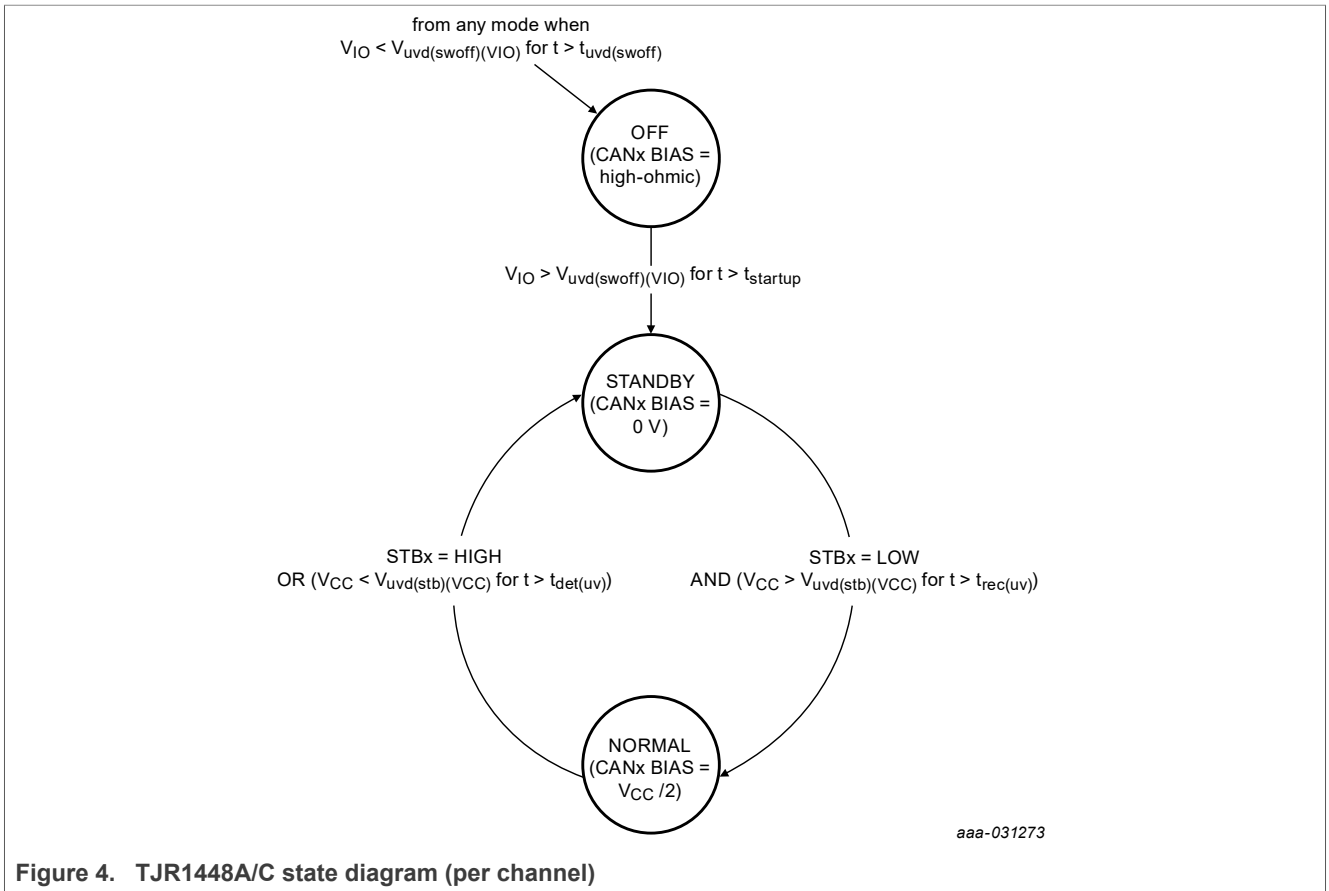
from any mode when
$V_{IO} < V_{uvd(swoff)(VIO)}$ for $t > t_{uvd(swoff)}$

OFF
(CANx BIAS =
high-ohmic)

$V_{IO} > V_{uvd(swoff)(VIO)}$ for $t > t_{startup}$

STANDBY
(CANx BIAS =
0 V)

STBx = HIGH
OR ($V_{CC} < V_{uvd(stb)(VCC)}$ for $t > t_{det(uv)}$)

STBx = LOW
AND ($V_{CC} > V_{uvd(stb)(VCC)}$ for $t > t_{rec(uv)}$)

NORMAL
(CANx BIAS =
$V_{CC}$ /2)

aaa-031273

Figure 4. TJR1448A/C state diagram (per channel)